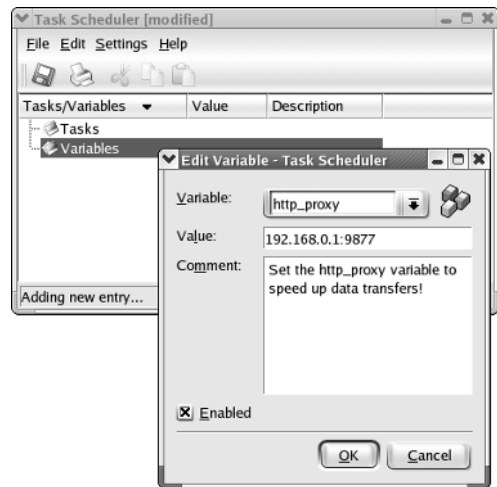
Task Scheduler [modified]
File Edit Settings Help
Tasks/Variables Value Description
Tasks
Variables
Adding new entry...
Edit Variable - Task Scheduler
Variable: http_proxy
Value: 192.168.0.1:9877
Comment: Set the http_proxy variable to speed up data transfers!
Enabled
OK Cancel